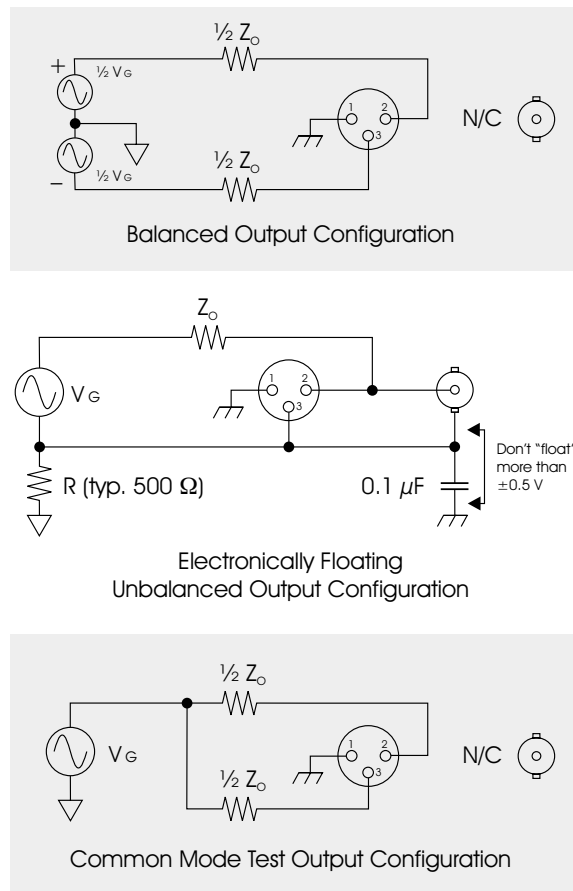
$\frac{1}{2}$ $Z_O$

+

$\frac{1}{2}$ $V_G$

1 2

3

N/C

$\frac{1}{2}$ $Z_O$

–

$\frac{1}{2}$ $V_G$

Balanced Output Configuration

$Z_O$

$V_G$

1 2

3

Don't "float" more than ±0.5 V

R (typ. 500 Ω)

0.1 $\mu$F

Electronically Floating Unbalanced Output Configuration

$\frac{1}{2}$ $Z_O$

$V_G$

1 2

3

N/C

$\frac{1}{2}$ $Z_O$

Common Mode Test Output Configuration